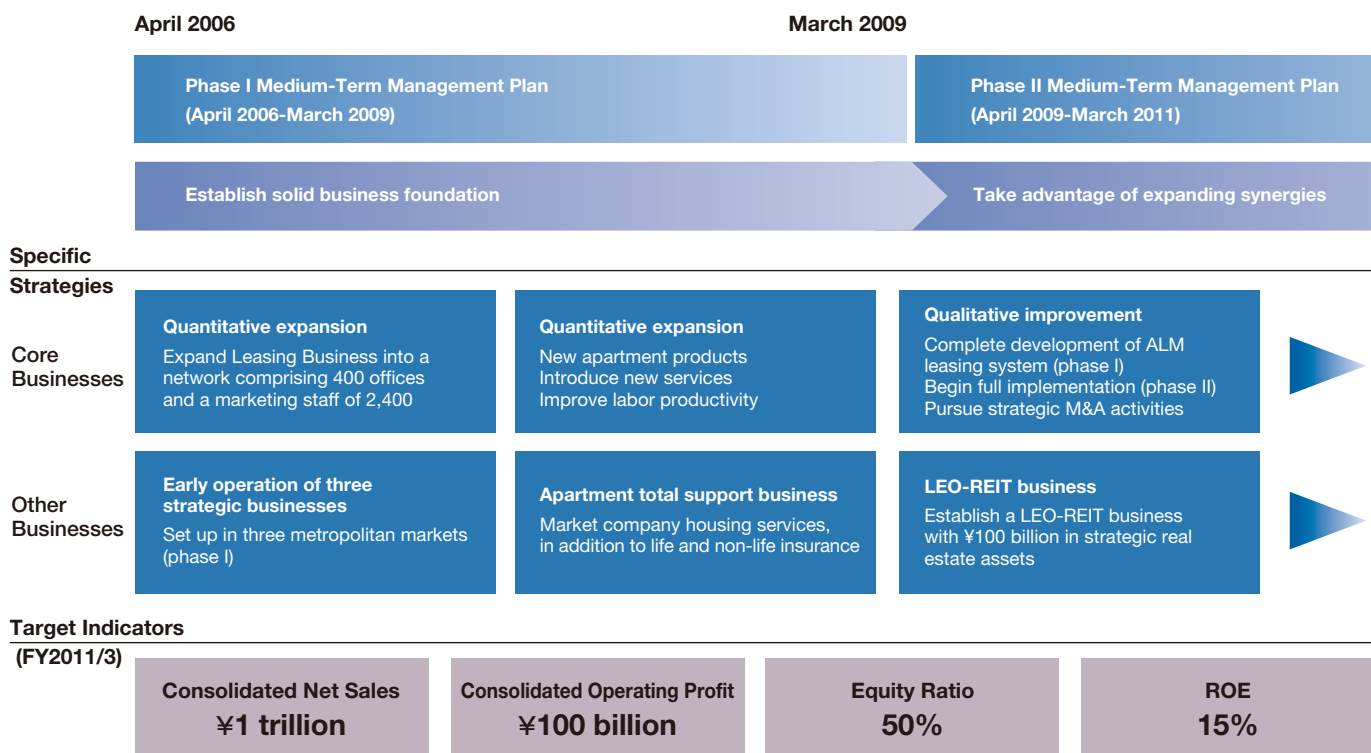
April 2006

March 2009

Phase I Medium-Term Management Plan
(April 2006-March 2009)

Phase II Medium-Term Management Plan
(April 2009-March 2011)

Establish solid business foundation

Take advantage of expanding synergies

Specific Strategies

Core Businesses

Quantitative expansion
Expand Leasing Business into a network comprising 400 offices and a marketing staff of 2,400

Quantitative expansion
New apartment products
Introduce new services
Improve labor productivity

Qualitative improvement
Complete development of ALM leasing system (phase I)
Begin full implementation (phase II)
Pursue strategic M&A activities

Other Businesses

Early operation of three strategic businesses
Set up in three metropolitan markets (phase I)

Apartment total support business
Market company housing services, in addition to life and non-life insurance

LEO-REIT business
Establish a LEO-REIT business with ¥100 billion in strategic real estate assets

Target Indicators
(FY2011/3)

Consolidated Net Sales
¥1 trillion

Consolidated Operating Profit
¥100 billion

Equity Ratio
50%

ROE
15%